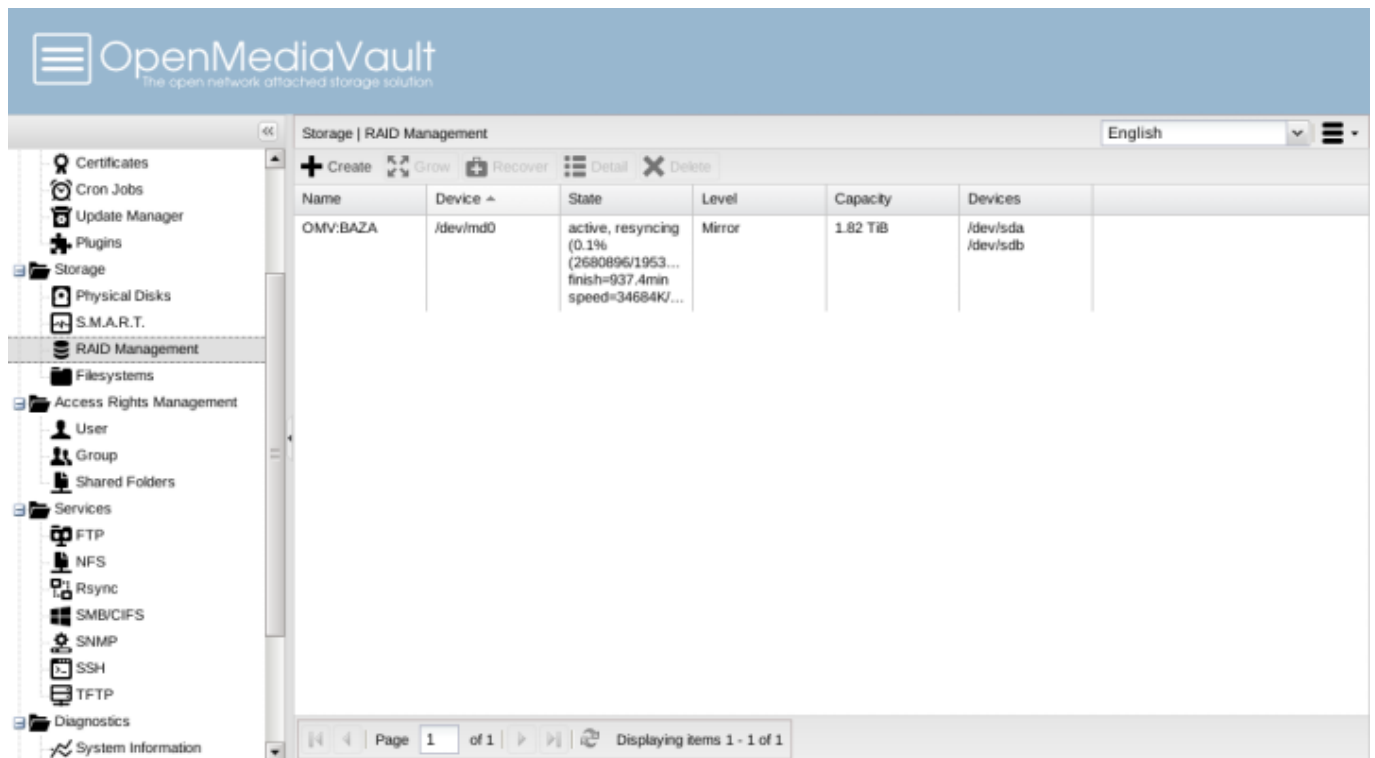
OpenMediaVault
The open network attached storage solution

Certificates
Cron Jobs
Update Manager
Plugins
Storage
Physical Disks
S.M.A.R.T.
RAID Management
Filesystems
Access Rights Management
User
Group
Shared Folders
Services
FTP
NFS
Rsync
SMB/CIFS
SNMP
SSH
TFTP
Diagnostics
System Information

Storage | RAID Management
English

Create Grow Recover Detail Delete

| Name | Device | State | Level | Capacity | Devices |
|---|---|---|---|---|---|
| OMV:BAZA | /dev/md0 | active, resyncing (0.1% (2680896/1953... finish=937.4min speed=34684K/... | Mirror | 1.82 TiB | /dev/sda /dev/sdb |

Page 1 of 1
Displaying items 1 - 1 of 1